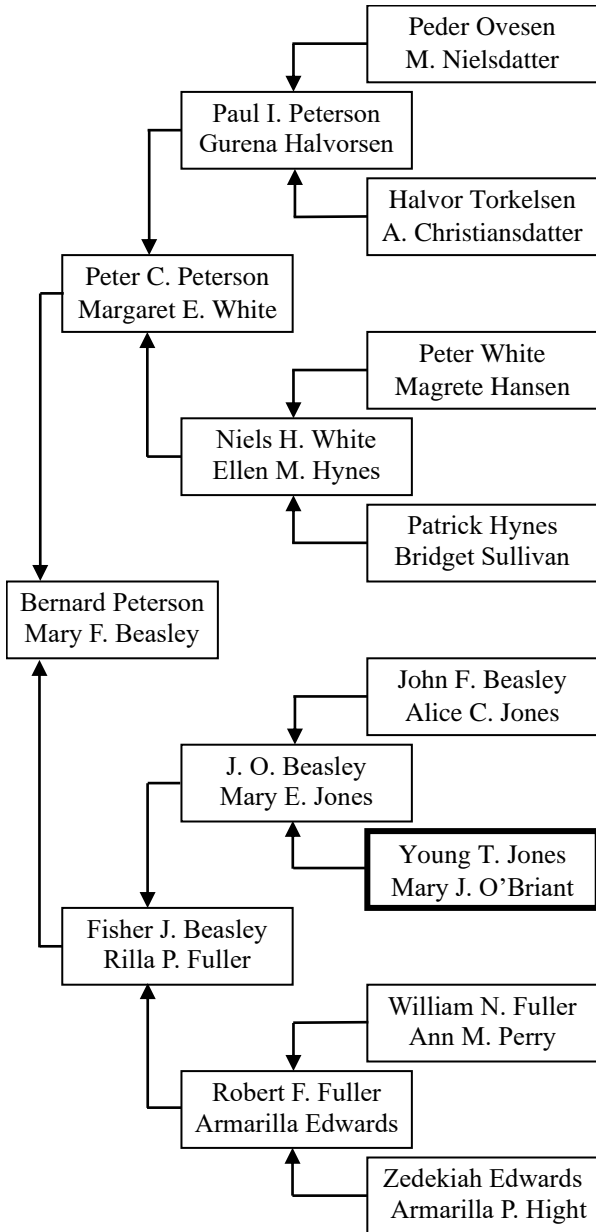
Peder Ovesen
M. Nielsdatter

Paul I. Peterson
Gurena Halvorsen

Halvor Torkelsen
A. Christiansdatter

Peter C. Peterson
Margaret E. White

Peter White
Magrete Hansen

Niels H. White
Ellen M. Hynes

Patrick Hynes
Bridget Sullivan

Bernard Peterson
Mary F. Beasley

John F. Beasley
Alice C. Jones

J. O. Beasley
Mary E. Jones

Young T. Jones
Mary J. O'Briant

Fisher J. Beasley
Rilla P. Fuller

William N. Fuller
Ann M. Perry

Robert F. Fuller
Armarilla Edwards

Zedekiah Edwards
Armarilla P. Hight